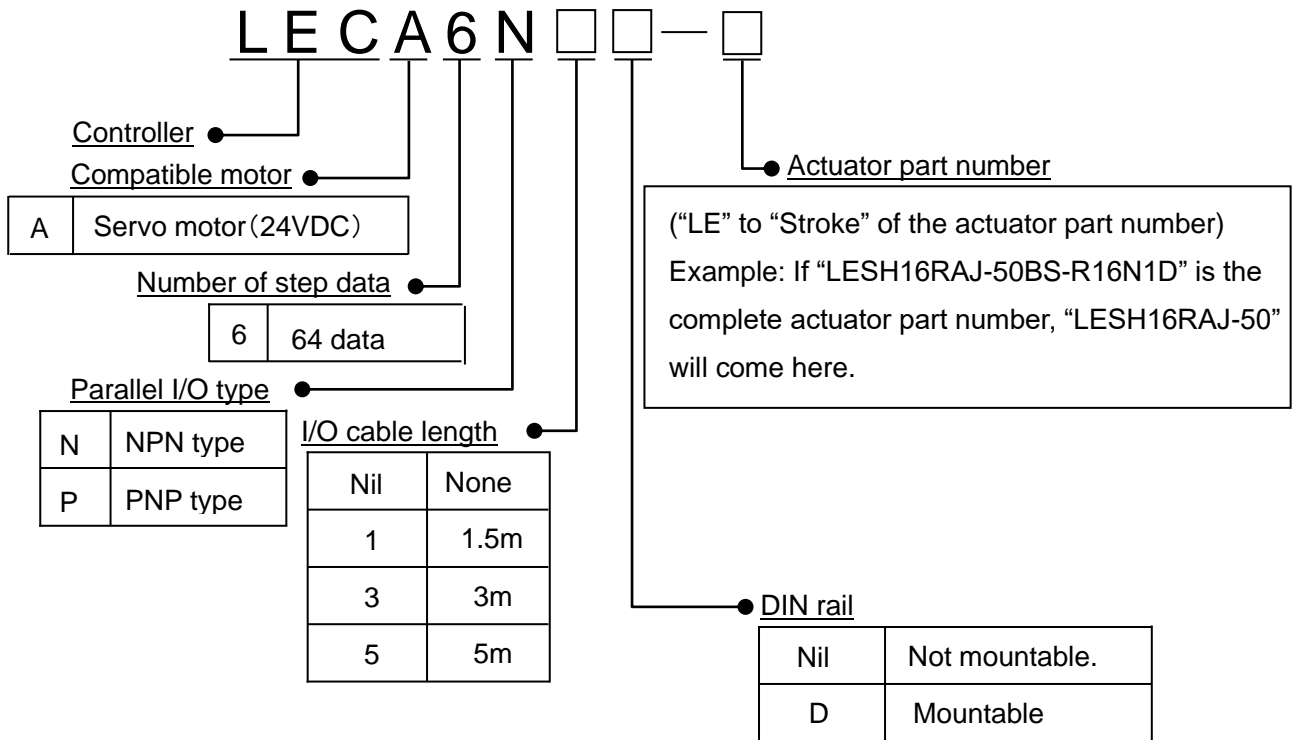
LECA6N□□−□

Controller

Compatible motor

| A | Servo motor（24VDC） |
|---|---|

Number of step data

| 6 | 64 data |
|---|---|

Parallel I/O type

| N | NPN type |
|---|---|
| P | PNP type |

I/O cable length

| Nil | None |
|---|---|
| 1 | 1.5m |
| 3 | 3m |
| 5 | 5m |

Actuator part number

("LE" to "Stroke" of the actuator part number)
Example: If "LESH16RAJ-50BS-R16N1D" is the complete actuator part number, "LESH16RAJ-50" will come here.

DIN rail

| Nil | Not mountable. |
|---|---|
| D | Mountable |